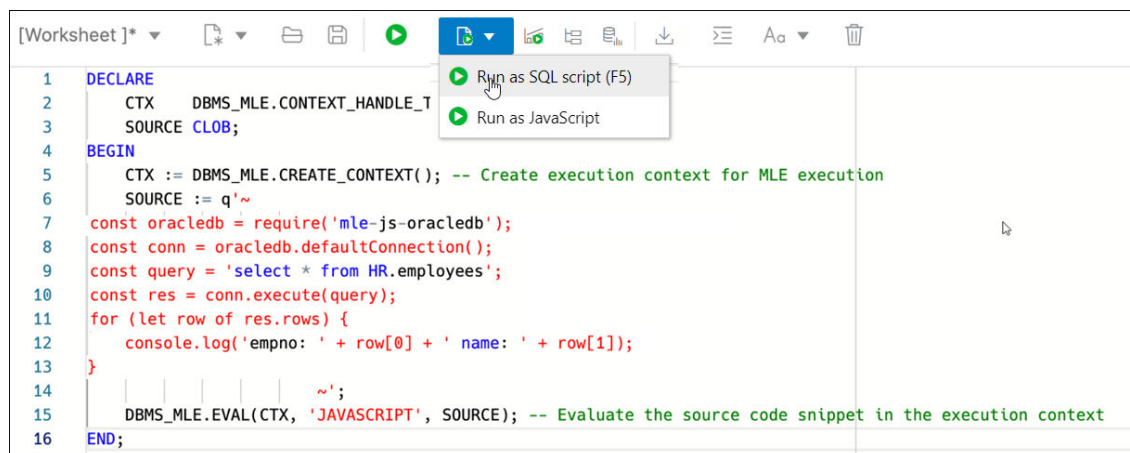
[Worksheet ]* ▾

Run as SQL script (F5)
Run as JavaScript

1 DECLARE
2 CTX DBMS_MLE.CONTEXT_HANDLE_T
3 SOURCE CLOB;
4 BEGIN
5 CTX := DBMS_MLE.CREATE_CONTEXT(); -- Create execution context for MLE execution
6 SOURCE := q'~
7 const oracledb = require('mle-js-oracledb');
8 const conn = oracledb.defaultConnection();
9 const query = 'select * from HR.employees';
10 const res = conn.execute(query);
11 for (let row of res.rows) {
12 console.log('empno: ' + row[0] + ' name: ' + row[1]);
13 }
14 ~';
15 DBMS_MLE.EVAL(CTX, 'JAVASCRIPT', SOURCE); -- Evaluate the source code snippet in the execution context
16 END;